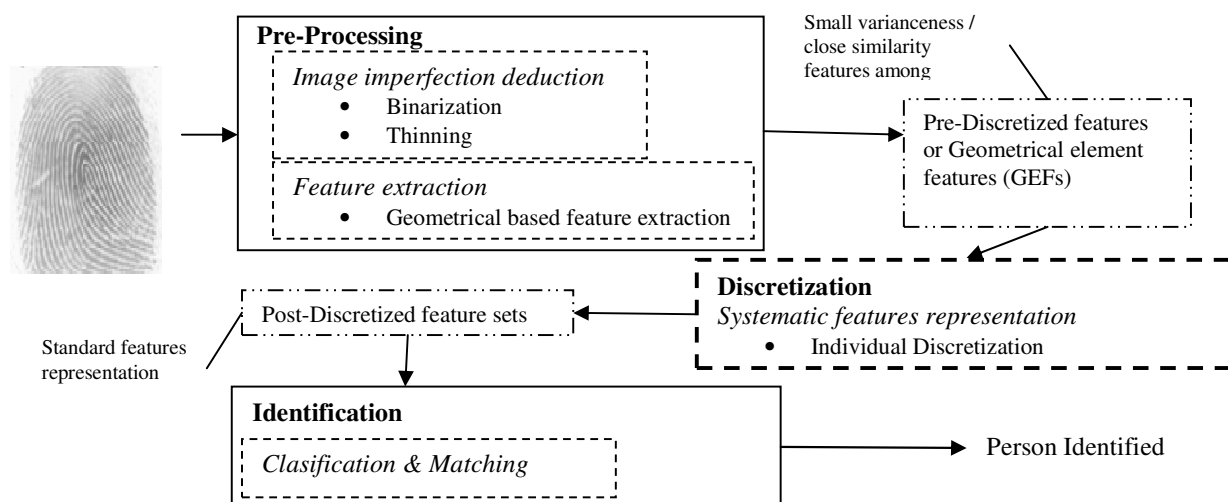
Pre-Processing

Image imperfection deduction
• Binarization
• Thinning

Feature extraction
• Geometrical based feature extraction

Small varianceness / close similarity features among

Pre-Discretized features or Geometrical element features (GEFs)

Discretization
Systematic features representation
• Individual Discretization

Post-Discretized feature sets

Standard features representation

Identification

Clasification & Matching

Person Identified